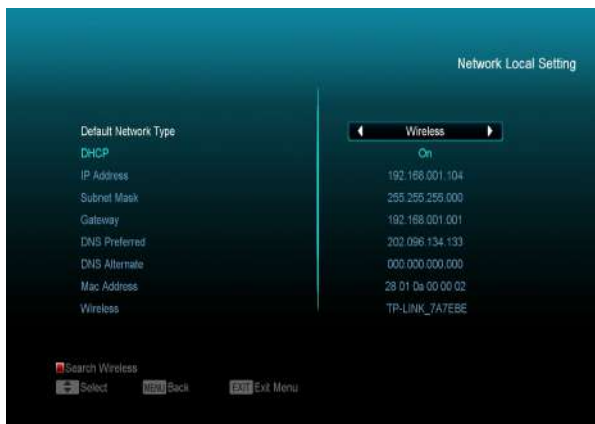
Network Local Setting

| | |
|---|---|
| Default Network Type | Wireless |
| DHCP | On |
| IP Address | 192.168.001.104 |
| Subnet Mask | 255.255.255.000 |
| Gateway | 192.168.001.001 |
| DNS Preferred | 202.096.134.133 |
| DNS Alternate | 000.000.000.000 |
| Mac Address | 28 01 0a 00 00 02 |
| Wireless | TP-LINK_7A7EBE |

Search Wireless
Select MENU Back EXIT Exit Menu